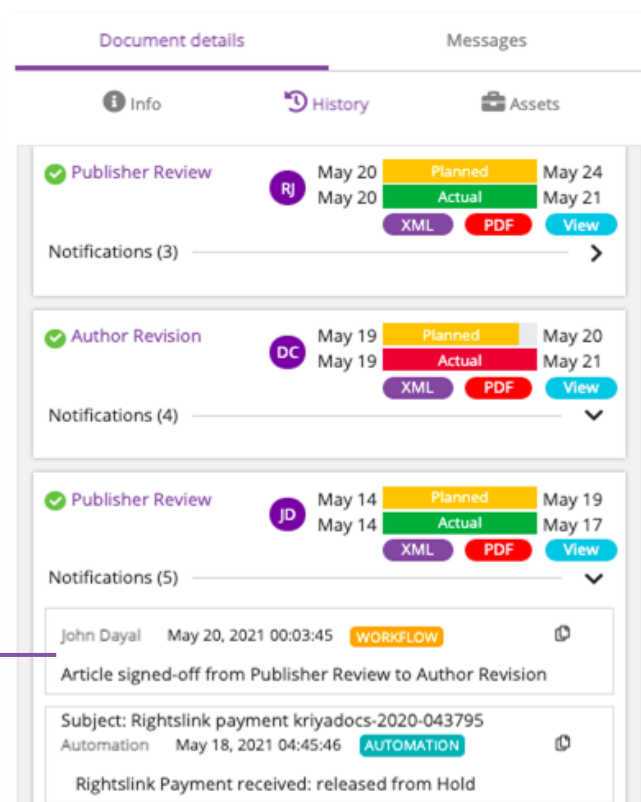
Document details
Messages
Info
History
Assets

Publisher Review
RJ
May 20 Planned May 24
May 20 Actual May 21
XML PDF View
Notifications (3)

Author Revision
DC
May 19 Planned May 20
May 19 Actual May 21
XML PDF View
Notifications (4)

Publisher Review
JD
May 14 Planned May 19
May 14 Actual May 17
XML PDF View
Notifications (5)

John Dayal May 20, 2021 00:03:45 WORKFLOW
Article signed-off from Publisher Review to Author Revision

Subject: Rightslink payment kriyadocs-2020-043795
Automation May 18, 2021 04:45:46 AUTOMATION
Rightslink Payment received: released from Hold